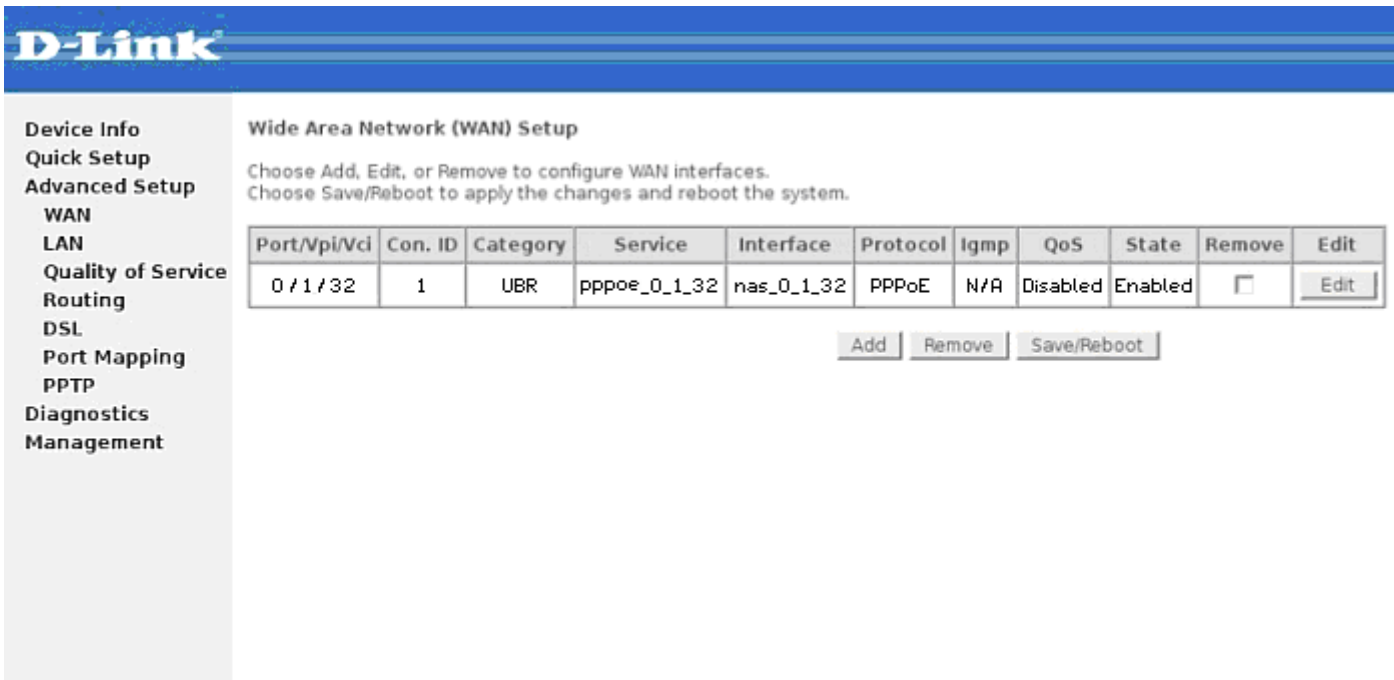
D-Link

Device Info
Quick Setup
Advanced Setup
WAN
LAN
Quality of Service
Routing
DSL
Port Mapping
PPTP
Diagnostics
Management

Wide Area Network (WAN) Setup

Choose Add, Edit, or Remove to configure WAN interfaces.
Choose Save/Reboot to apply the changes and reboot the system.

| Port/Vpi/Vci | Con. ID | Category | Service | Interface | Protocol | Igmp | QoS | State | Remove | Edit |
|---|---|---|---|---|---|---|---|---|---|---|
| 0/1/32 | 1 | UBR | pppoe_0_1_32 | nas_0_1_32 | PPPoE | N/A | Disabled | Enabled | | Edit |

Add Remove Save/Reboot